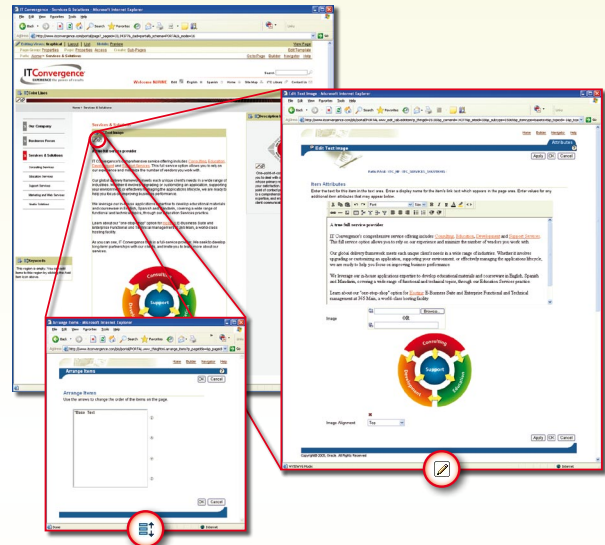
IT Convergence - Services & Solutions - Microsoft Internet Explorer

File Edit View Favorites Tools Help

Back Search Favorites

Address http://www.itconvergence.com/portal/page/_pageid=33,3367436_dad=portal&_schema=PORTAL&_section=0

ITConvergence

Welcome ADMIN Home English Sitemap ITC Jobs Contact Us

Search

ITC Live Lines

Home / Services & Solutions

Our Company

Business Focus

Services & Solutions

Consulting Services

Education Services

Support Services

Marketing and Web Services

Audio Solutions

ITC Keywords

This region is empty. You can add items to this region by clicking Add Item icon above.

Services & Solutions

A one-stop service provider

IT Convergence's comprehensive service offering includes Consulting, Education, Development and Support Services. This full service option allows you to rely on our experience and minimize the number of vendors you work with.

Our global delivery framework meets each unique client's need in a wide range of industries. Whether it involves upgrading or customizing an application, supporting your environment, or effectively managing the applications lifecycle, we are ready to help you focus on improving business performance.

We leverage our in-house application expertise to develop educational materials and courseware in English, Spanish and Mandarin, covering a wide range of functional and technical topics, through our Education Services practice.

Learn about our "one-stop-shop" option for Oracle E-Business Suite and Enterprise Functional and Technical management at 365 Mans, a world-class hosting facility.

As you can see, IT Convergence is truly a full-service provider. We seek to develop long-term partnerships with our clients, and endeavor to fully understand their businesses.

Consulting

Support

Edit Text Image - Microsoft Internet Explorer

File Edit View Favorites Tools Help

Home Builder Navigator Help

Edit Text Image

Attributes

Apply OK Cancel

Item Attributes

Enter the text for the item in the text area. Enter a display name for the item's link text which appears in the page area. Enter values for any additional item attributes that may appear below.

A one-full service provider

IT Convergence's comprehensive service offering includes Consulting, Education, Development and Support Services. The full service option allows you to rely on our experience and minimize the number of vendors you work with.

Our global delivery framework meets each unique client's need in a wide range of industries. Whether it involves upgrading or customizing an application, supporting your environment, or effectively managing the applications lifecycle, we are ready to help you focus on improving business performance.

We leverage our in-house application expertise to develop educational materials and courseware in English, Spanish and Mandarin, covering a wide range of functional and technical topics, through our Education Services practice.

Learn about our "one-stop-shop" option for Oracle E-Business Suite and Enterprise Functional and Technical management at 365 Mans, a world-class hosting facility.

Image

Browse...

Consulting

Support

Development

Image Alignment Top

Apply OK Cancel

Copyright© 2005, Oracle. All rights reserved.

Internet

Arrange Items - Microsoft Internet Explorer

File Edit View Favorites Tools Help

Home Builder Navigator Help

Arrange Items

OK Cancel

Arrange Items

Use the arrows to change the order of the items on the page.

"Base Text

OK Cancel

Done Internet